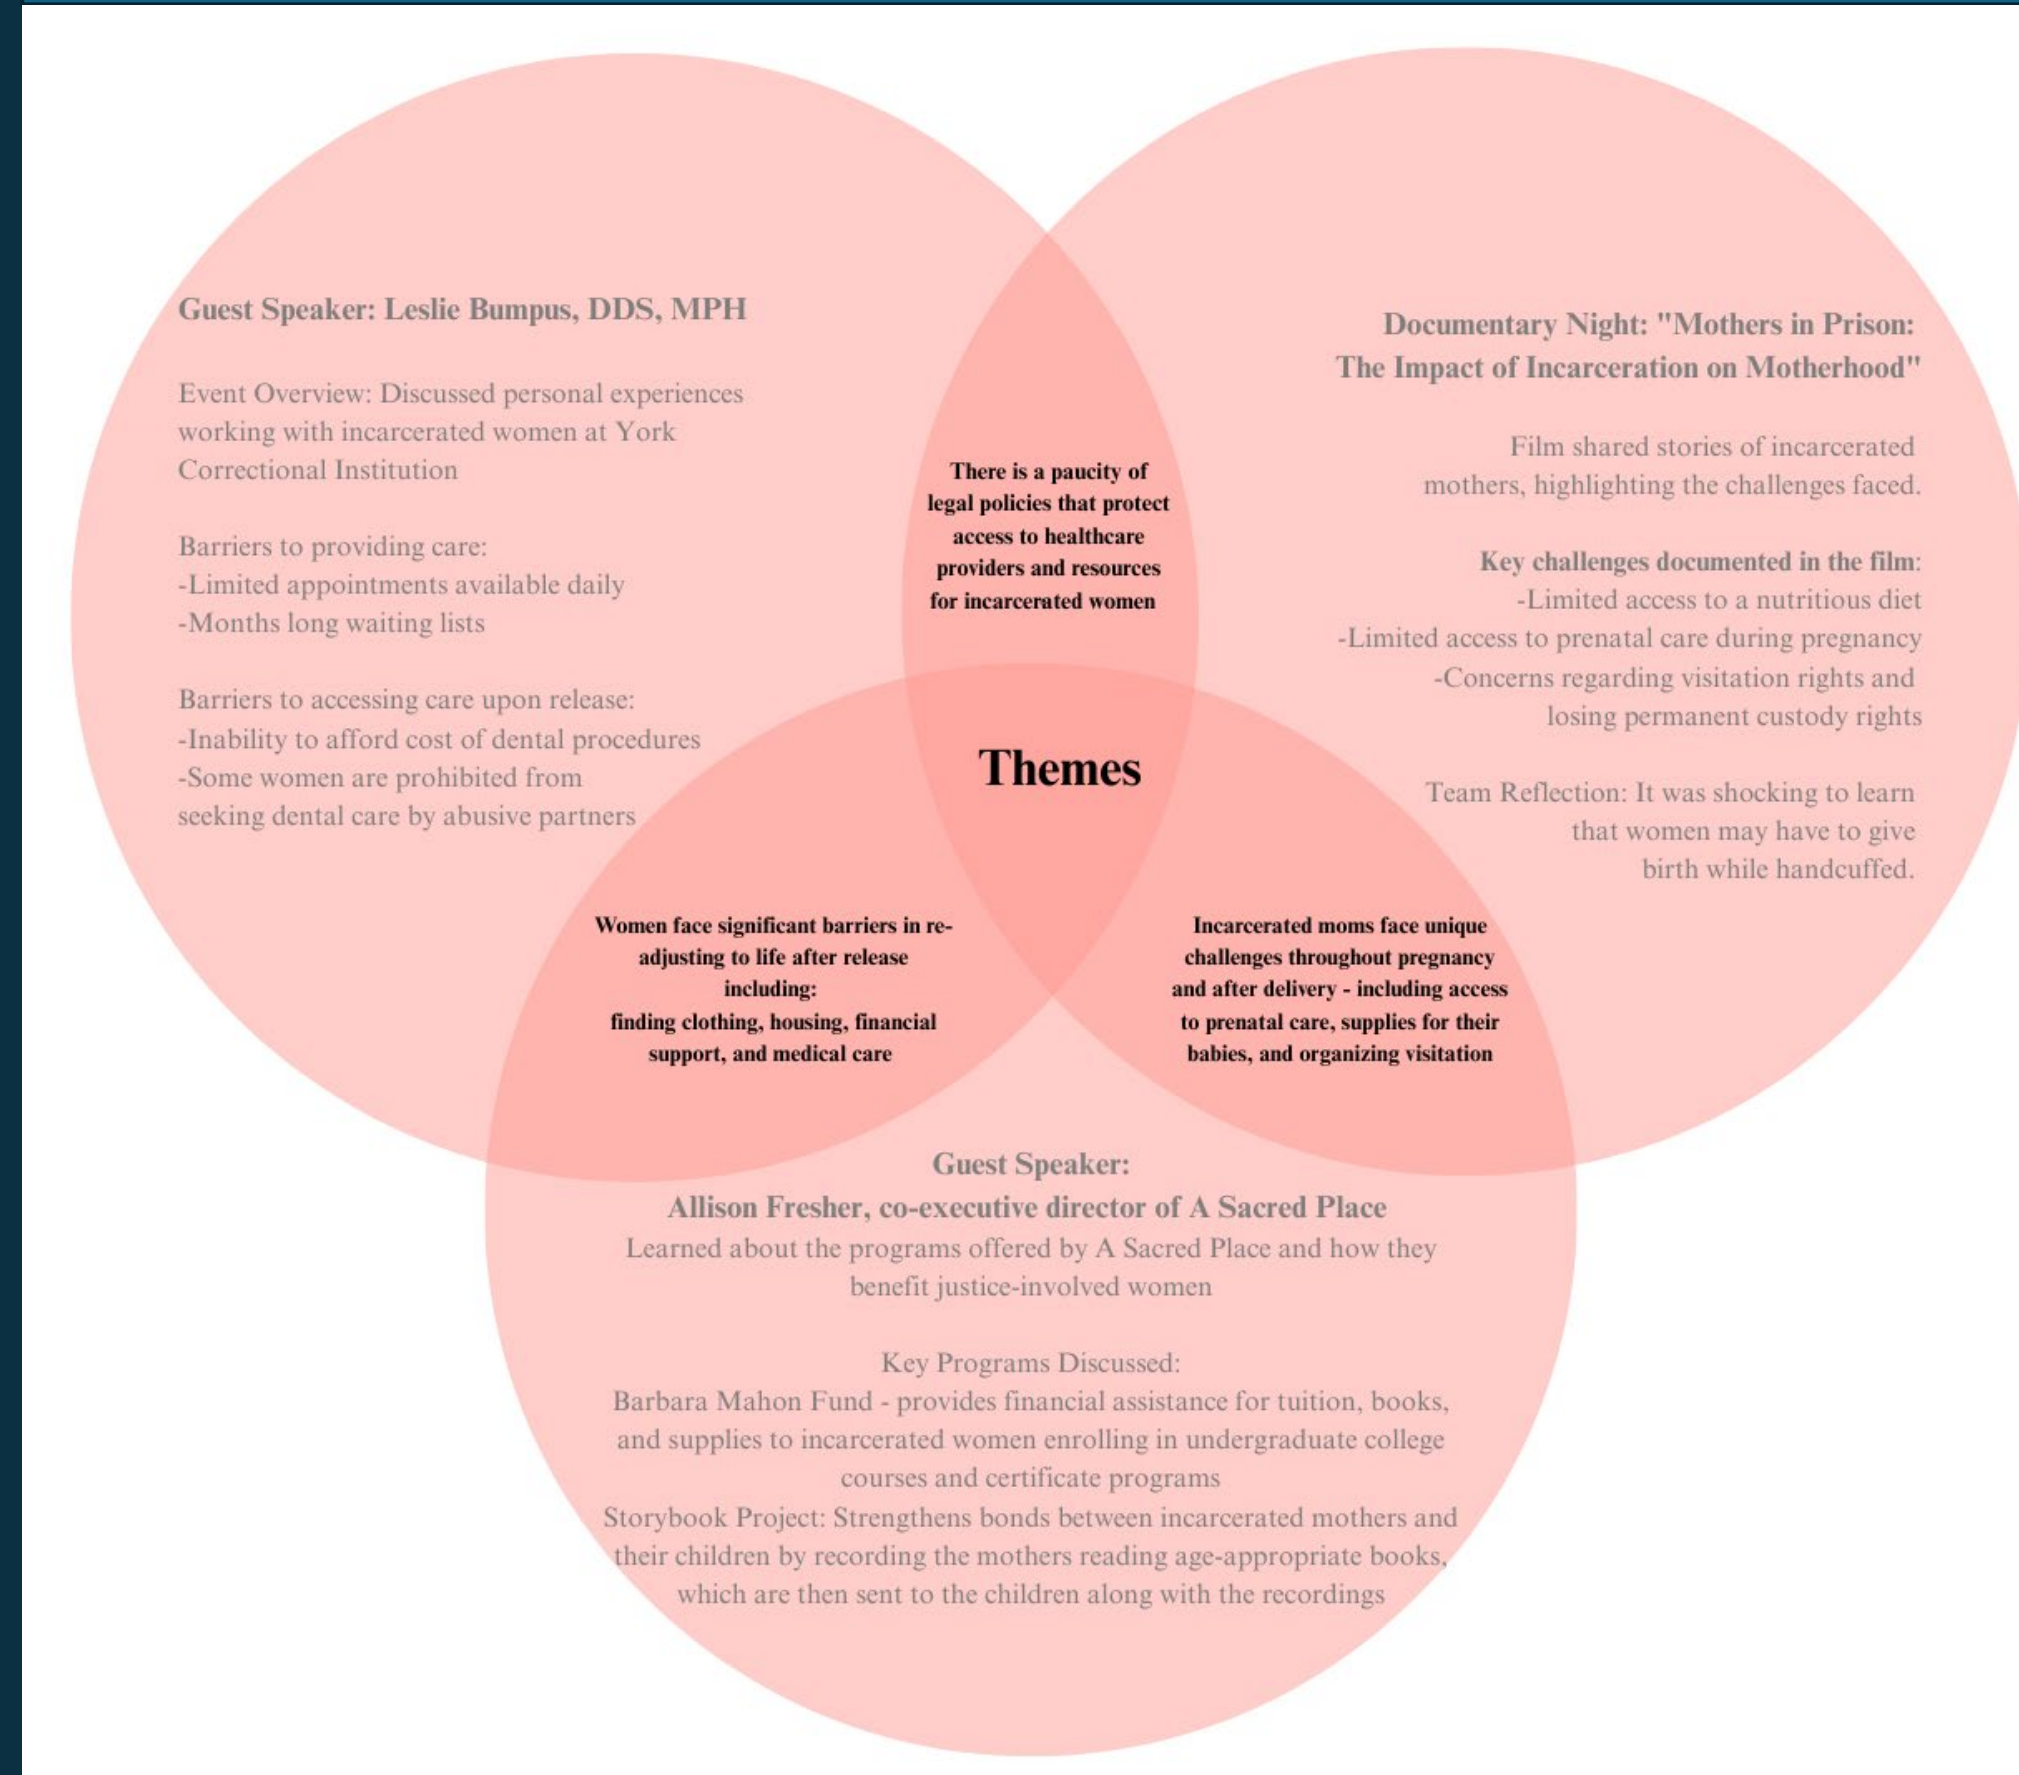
Guest Speaker: Leslie Bumpus, DDS, MPH

Event Overview: Discussed personal experiences working with incarcerated women at York Correctional Institution

Barriers to providing care:
-Limited appointments available daily
-Months long waiting lists

Barriers to accessing care upon release:
-Inability to afford cost of dental procedures
-Some women are prohibited from seeking dental care by abusive partners

There is a paucity of legal policies that protect access to healthcare providers and resources for incarcerated women

Documentary Night: "Mothers in Prison: The Impact of Incarceration on Motherhood"

Film shared stories of incarcerated mothers, highlighting the challenges faced.

Key challenges documented in the film:
-Limited access to a nutritious diet
-Limited access to prenatal care during pregnancy
-Concerns regarding visitation rights and losing permanent custody rights

Team Reflection: It was shocking to learn that women may have to give birth while handcuffed.

Themes

Women face significant barriers in re-adjusting to life after release including:
finding clothing, housing, financial support, and medical care

Incarcerated moms face unique challenges throughout pregnancy and after delivery - including access to prenatal care, supplies for their babies, and organizing visitation

Guest Speaker:
Allison Fresher, co-executive director of A Sacred Place
Learned about the programs offered by A Sacred Place and how they benefit justice-involved women

Key Programs Discussed:
Barbara Mahon Fund - provides financial assistance for tuition, books, and supplies to incarcerated women enrolling in undergraduate college courses and certificate programs
Storybook Project: Strengthens bonds between incarcerated mothers and their children by recording the mothers reading age-appropriate books, which are then sent to the children along with the recordings